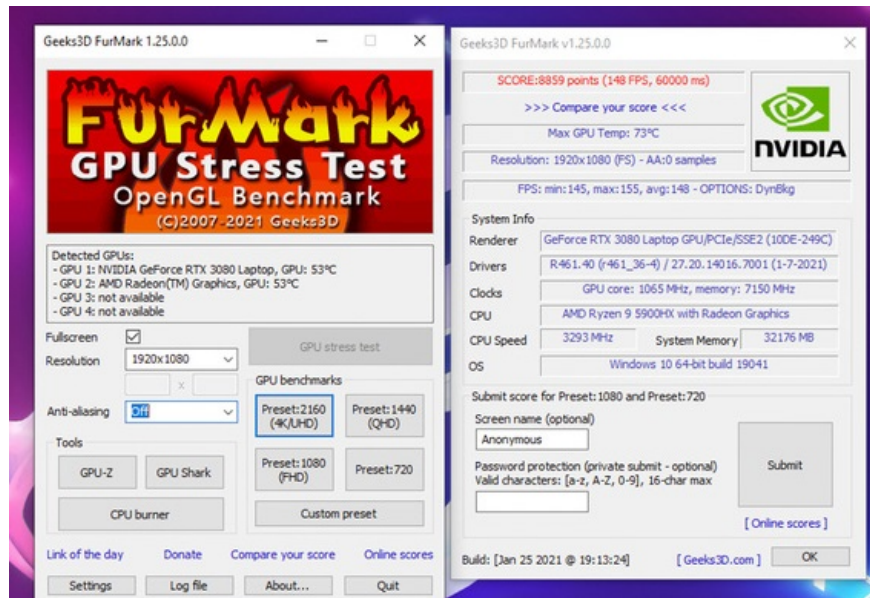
Geeks3D FurMark 1.25.0.0

FurMark
GPU Stress Test
OpenGL Benchmark
(C)2007-2021 Geeks3D

Detected GPUs:
- GPU 1: NVIDIA GeForce RTX 3080 Laptop, GPU: 53°C
- GPU 2: AMD Radeon(TM) Graphics, GPU: 53°C
- GPU 3: not available
- GPU 4: not available

Fullscreen ☑
Resolution 1920x1080
x
Anti-aliasing Off

GPU stress test

GPU benchmarks
Preset:2160 (4K/UHD)
Preset:1440 (QHD)
Preset:1080 (FHD)
Preset:720
Custom preset

Tools
GPU-Z
GPU Shark
CPU burner

Link of the day Donate Compare your score Online scores

Settings Log file About... Quit

Geeks3D FurMark v1.25.0.0

SCORE:8859 points (148 FPS, 60000 ms)
>>> Compare your score <<<
Max GPU Temp: 73°C
Resolution: 1920x1080 (FS) - AA:0 samples
FPS: min:145, max:155, avg:148 - OPTIONS: DynBkg

NVIDIA

System Info
Renderer GeForce RTX 3080 Laptop GPU/PCIe/SSE2 (10DE-249C)
Drivers R461.40 (r461_36-4) / 27.20.14016.7001 (1-7-2021)
Clocks GPU core: 1065 MHz, memory: 7150 MHz
CPU AMD Ryzen 9 5900HX with Radeon Graphics
CPU Speed 3293 MHz System Memory 32176 MB
OS Windows 10 64-bit build 19041

Submit score for Preset:1080 and Preset:720
Screen name (optional)
Anonymous
Password protection (private submit - optional)
Valid characters: [a-z, A-Z, 0-9], 16-char max
Submit
[ Online scores ]

Build: [Jan 25 2021 @ 19:13:24] [ Geeks3D.com ] OK